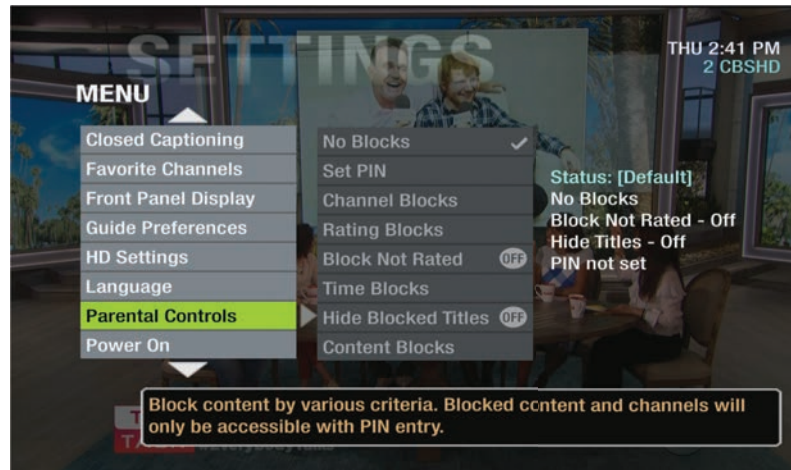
SETTINGS

THU 2:41 PM
2 CBSHD

MENU

Closed Captioning
Favorite Channels
Front Panel Display
Guide Preferences
HD Settings
Language
Parental Controls
Power On

No Blocks
Set PIN
Channel Blocks
Rating Blocks
Block Not Rated OFF
Time Blocks
Hide Blocked Titles OFF
Content Blocks

Status: [Default]
No Blocks
Block Not Rated - Off
Hide Titles - Off
PIN not set

Block content by various criteria. Blocked content and channels will only be accessible with PIN entry.